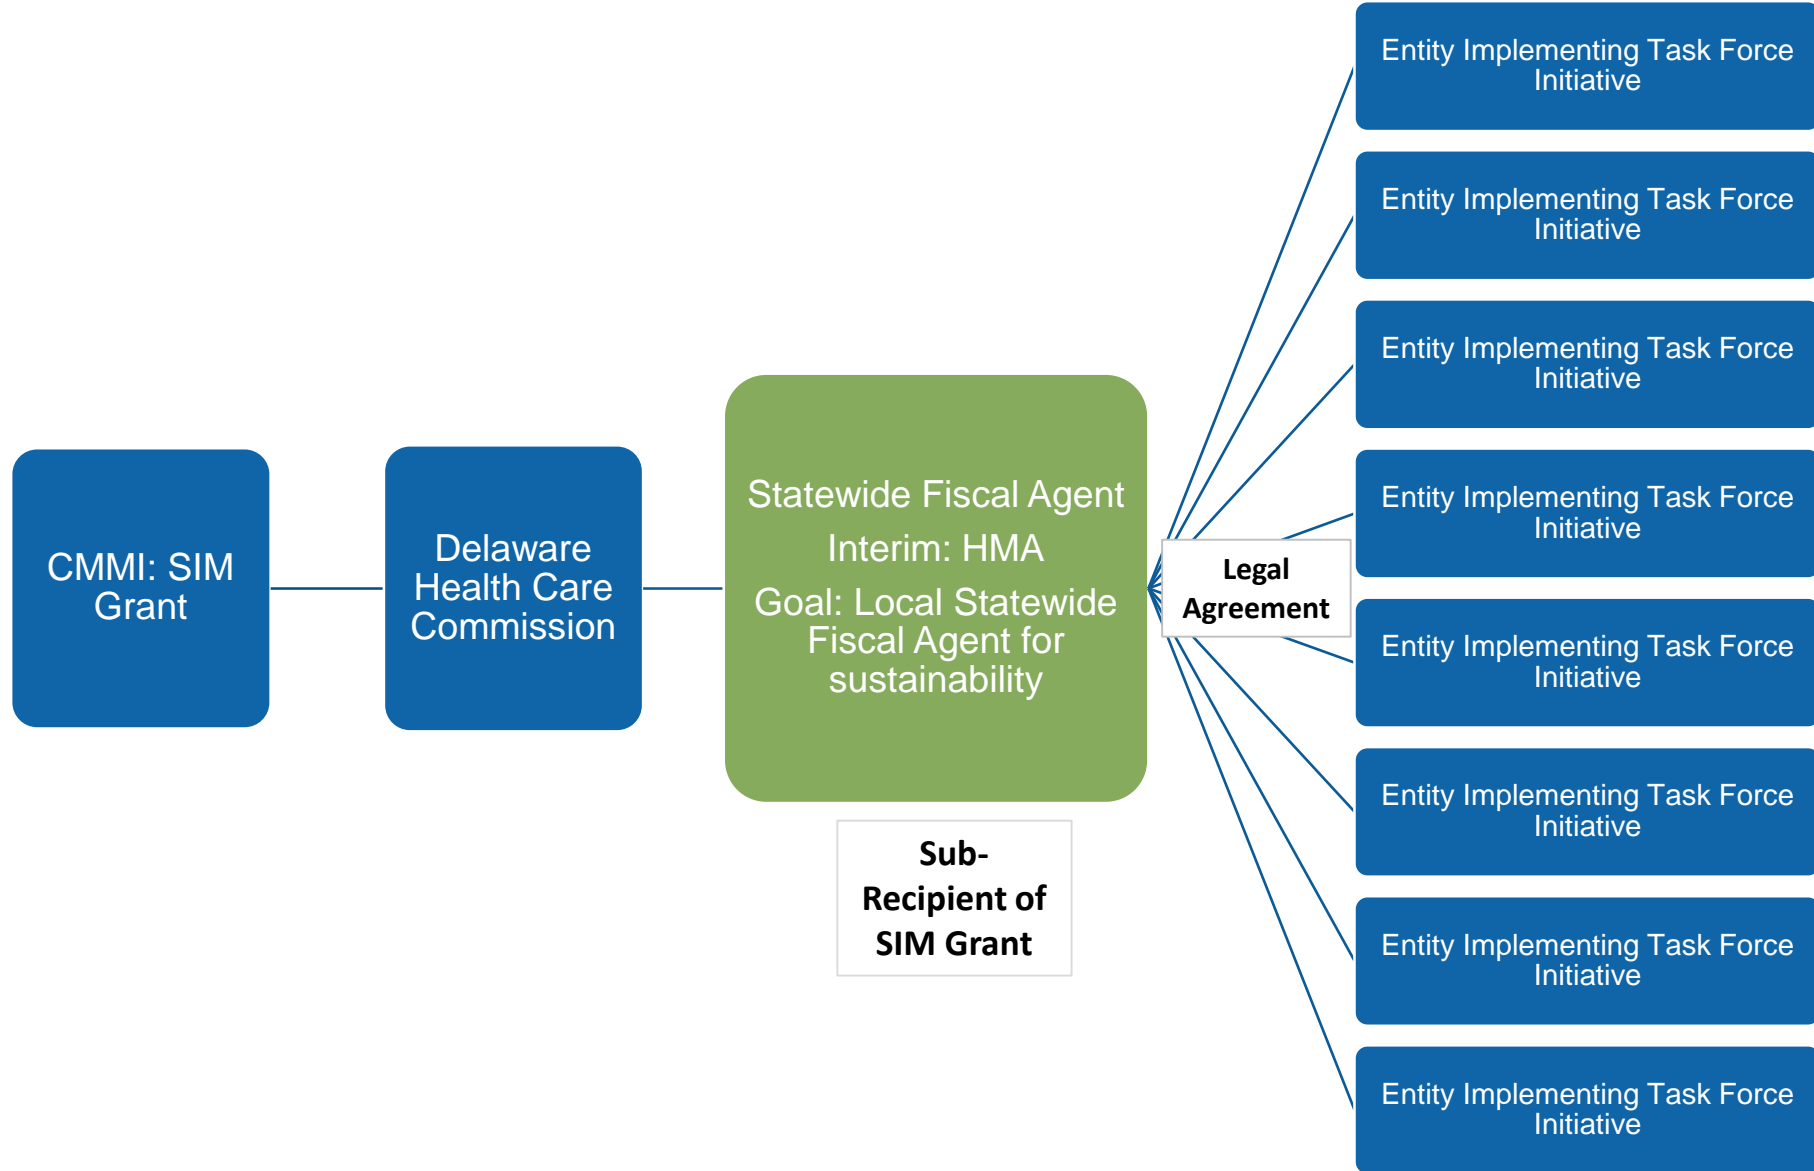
CMMI: SIM Grant

Delaware Health Care Commission

Statewide Fiscal Agent

Interim: HMA

Goal: Local Statewide Fiscal Agent for sustainability

Sub-Recipient of SIM Grant

Legal Agreement

Entity Implementing Task Force Initiative

Entity Implementing Task Force Initiative

Entity Implementing Task Force Initiative

Entity Implementing Task Force Initiative

Entity Implementing Task Force Initiative

Entity Implementing Task Force Initiative

Entity Implementing Task Force Initiative

Entity Implementing Task Force Initiative